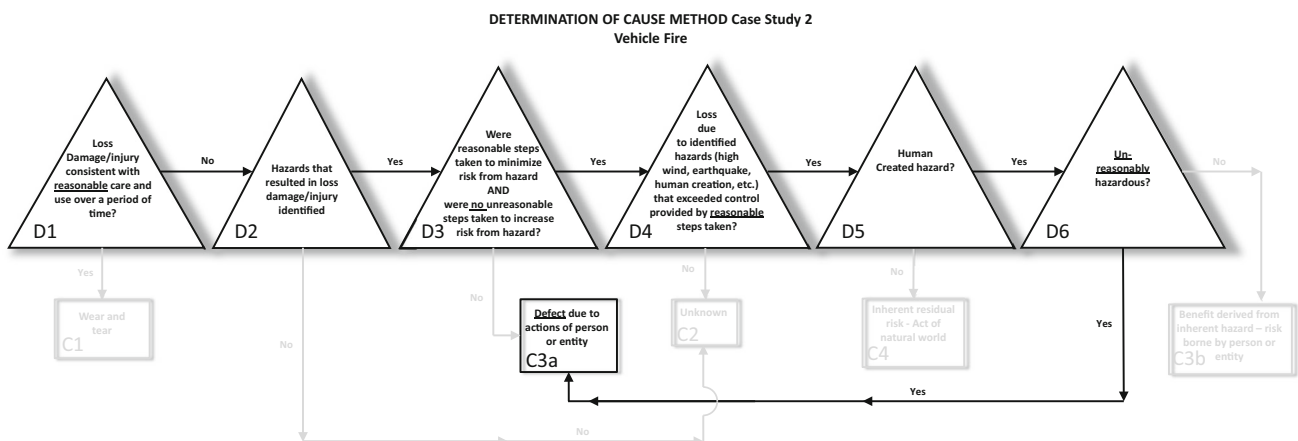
DETERMINATION OF CAUSE METHOD Case Study 2
Vehicle Fire

Loss Damage/injury consistent with reasonable care and use over a period of time?

D1

No

Hazards that resulted in loss damage/injury identified

D2

Yes

Were reasonable steps taken to minimize risk from hazard AND were no unreasonable steps taken to increase risk from hazard?

D3

Yes

Loss due to identified hazards (high wind, earthquake, human creation, etc.) that exceeded control provided by reasonable steps taken?

D4

Yes

Human Created hazard?

D5

Yes

Un-reasonably hazardous?

D6

No

Yes

Wear and tear

C1

No

No

Defect due to actions of person or entity

C3a

No

Unknown

C2

No

Inherent residual risk - Act of natural world

C4

Yes

Benefit derived from inherent hazard – risk borne by person or entity

C3b

Yes

No